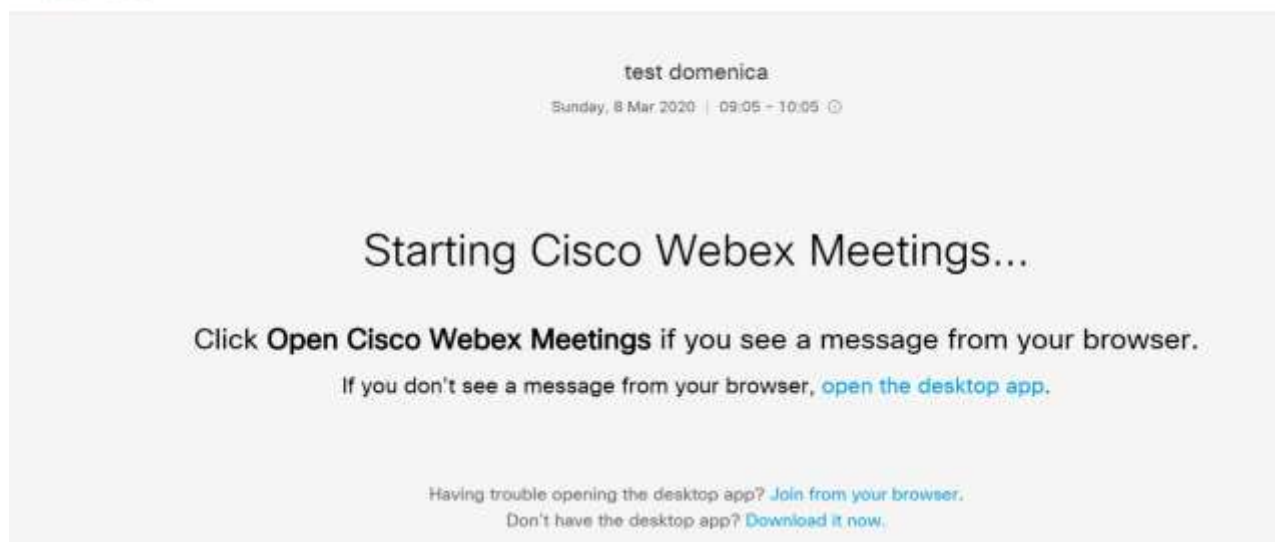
test domenica

Sunday, 8 Mar 2020 | 09:05 - 10:05

Starting Cisco Webex Meetings...

Click **Open Cisco Webex Meetings** if you see a message from your browser.

If you don't see a message from your browser, open the desktop app.

Having trouble opening the desktop app? Join from your browser.

Don't have the desktop app? Download it now.